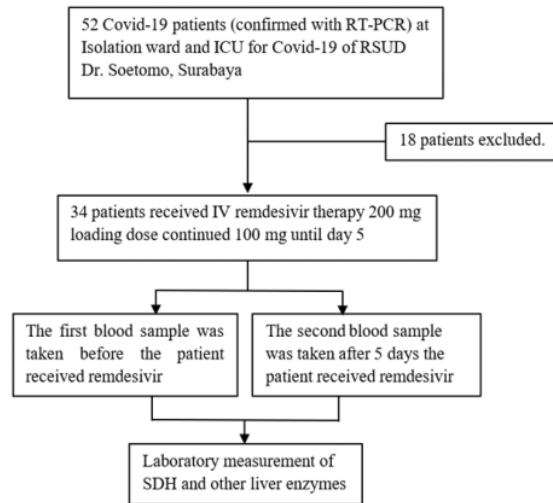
52 Covid-19 patients (confirmed with RT-PCR) at Isolation ward and ICU for Covid-19 of RSUD Dr. Soetomo, Surabaya

18 patients excluded.

34 patients received IV remdesivir therapy 200 mg loading dose continued 100 mg until day 5

The first blood sample was taken before the patient received remdesivir

The second blood sample was taken after 5 days the patient received remdesivir

Laboratory measurement of SDH and other liver enzymes